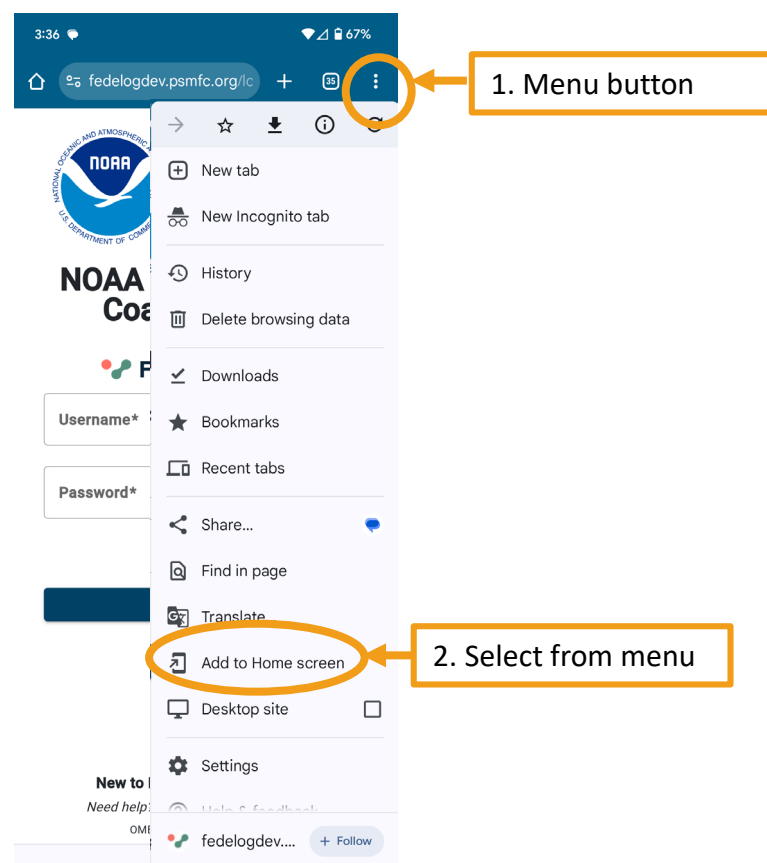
3:36 67%

fedelogdev.psmfc.org/lc + 35 ⋮

1. Menu button

NATIONAL OCEANIC AND ATMOSPHERIC
NOAA
U.S. DEPARTMENT OF COMM

NOAA
Coa

F

Username*

Password*

New to
Need help
OMB

New tab
New Incognito tab
History
Delete browsing data
Downloads
Bookmarks
Recent tabs
Share...
Find in page
Translate
Add to Home screen
Desktop site
Settings
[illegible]
fedelogdev.... + Follow

2. Select from menu